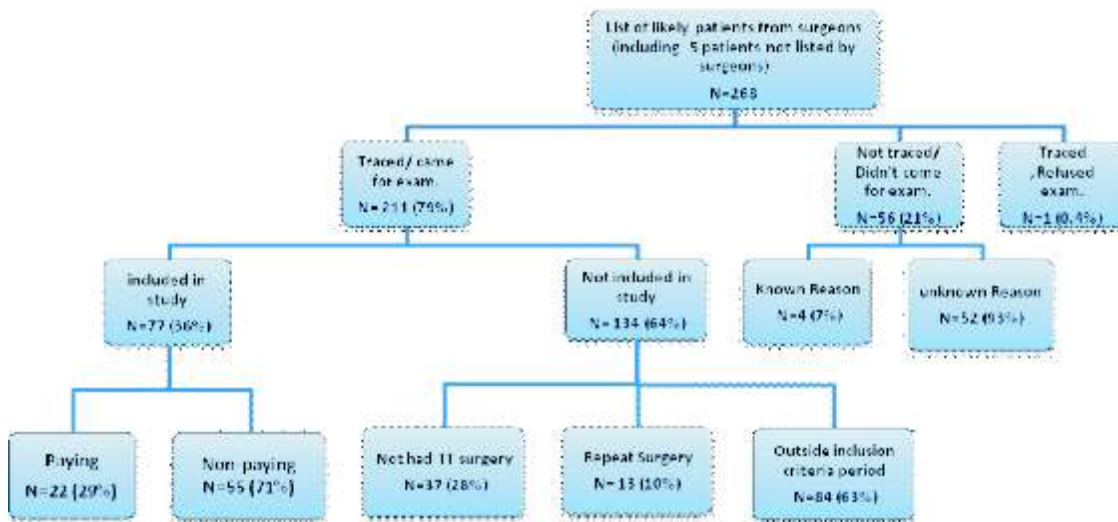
List of likely patients from surgeons (including 5 patients not listed by surgeons)
N=268

Traced / came for exam
N= 211 (79%)

Not traced/ Didn't come for exam.
N=56 (21%)

Traced ,Refused exam.
N=1 (0.4%)

included in study
N=77 (36%)

Not included in study
N= 134 (64%)

Known Reason
N=4 (7%)

unknown Reason
N=52 (93%)

Paying
N=22 (29%)

Non paying
N=55 (71%)

Not had 1I surgery
N=37 (28%)

Repeat Surgery
N= 13 (10%)

Outside inclusion criteria period
N=84 (63%)